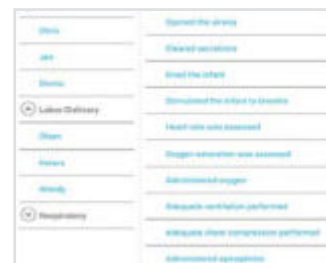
Olivia
Jaci
Shonia
Labor/Delivery
Olsen
Peters
Wendy
Respiratory

Opened the airway
Cleared secretions
Dried the infant
Stimulated the infant to breathe
Heart rate was assessed
Oxygen saturation was assessed
Administered oxygen
Adequate ventilation performed
Adequate chest compression performed
Administered epinephrine